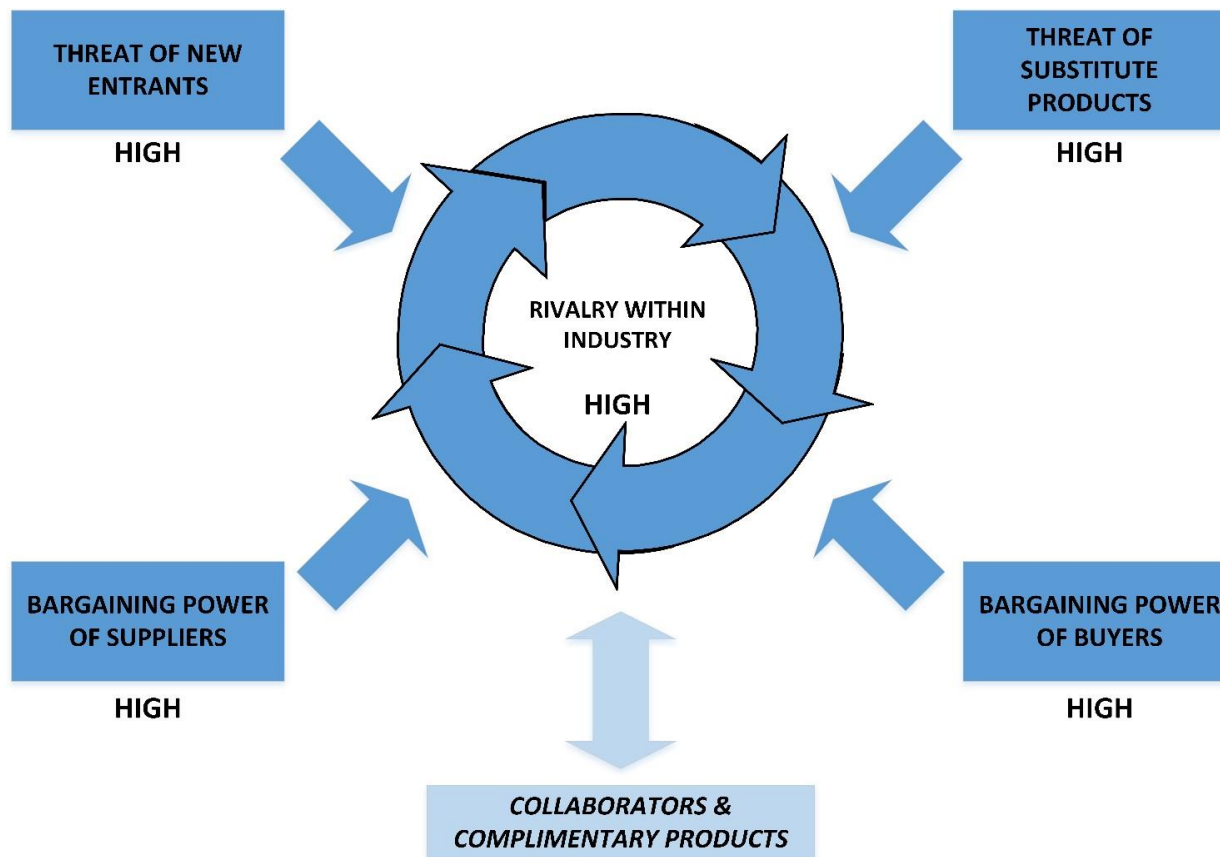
THREAT OF NEW ENTRANTS

HIGH

THREAT OF SUBSTITUTE PRODUCTS

HIGH

RIVALRY WITHIN INDUSTRY

HIGH

BARGAINING POWER OF SUPPLIERS

HIGH

BARGAINING POWER OF BUYERS

HIGH

COLLABORATORS & COMPLIMENTARY PRODUCTS